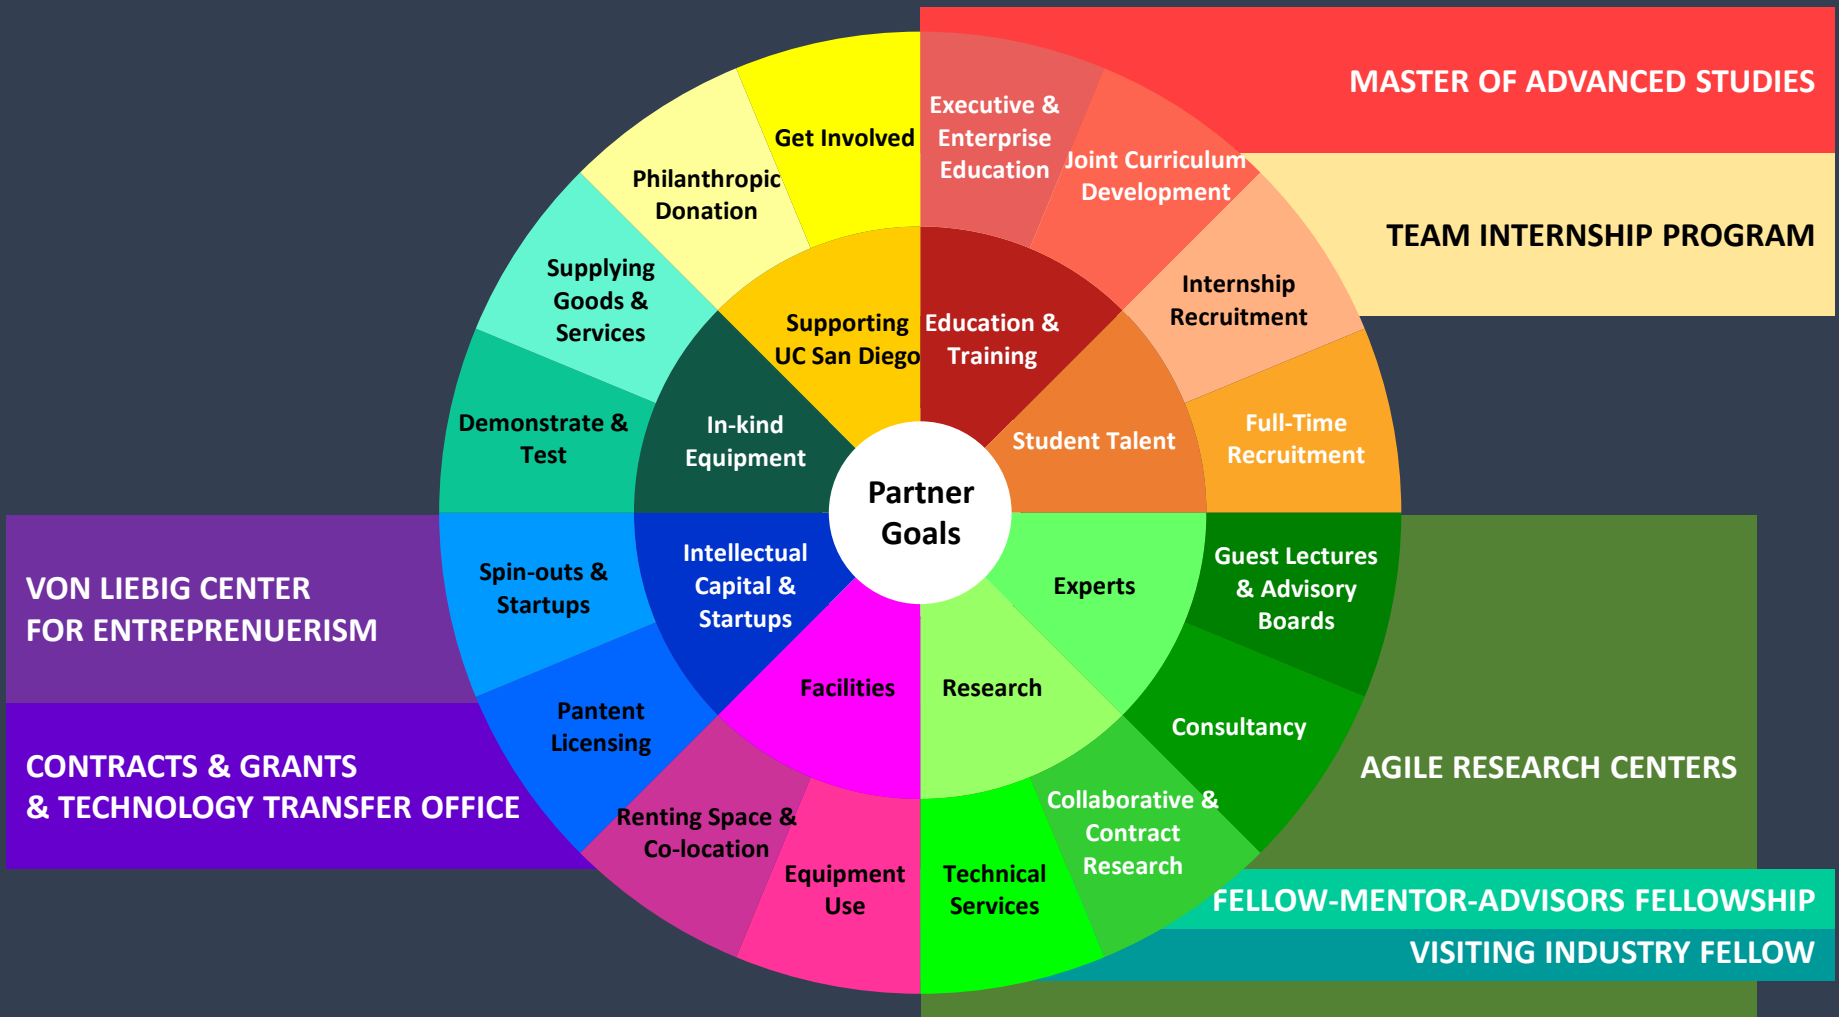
MASTER OF ADVANCED STUDIES

TEAM INTERNSHIP PROGRAM

Partner Goals

Get Involved

Philanthropic Donation

Supplying Goods & Services

Demonstrate & Test

Supporting UC San Diego

In-kind Equipment

Executive & Enterprise Education

Joint Curriculum Development

Internship Recruitment

Full-Time Recruitment

Education & Training

Student Talent

Intellectual Capital & Startups

Spin-outs & Startups

Pantent Licensing

Facilities

Renting Space & Co-location

Equipment Use

Experts

Guest Lectures & Advisory Boards

Consultancy

Research

Collaborative & Contract Research

Technical Services

VON LIEBIG CENTER FOR ENTREPRENUERISM

CONTRACTS & GRANTS & TECHNOLOGY TRANSFER OFFICE

AGILE RESEARCH CENTERS

FELLOW-MENTOR-ADVISORS FELLOWSHIP

VISITING INDUSTRY FELLOW